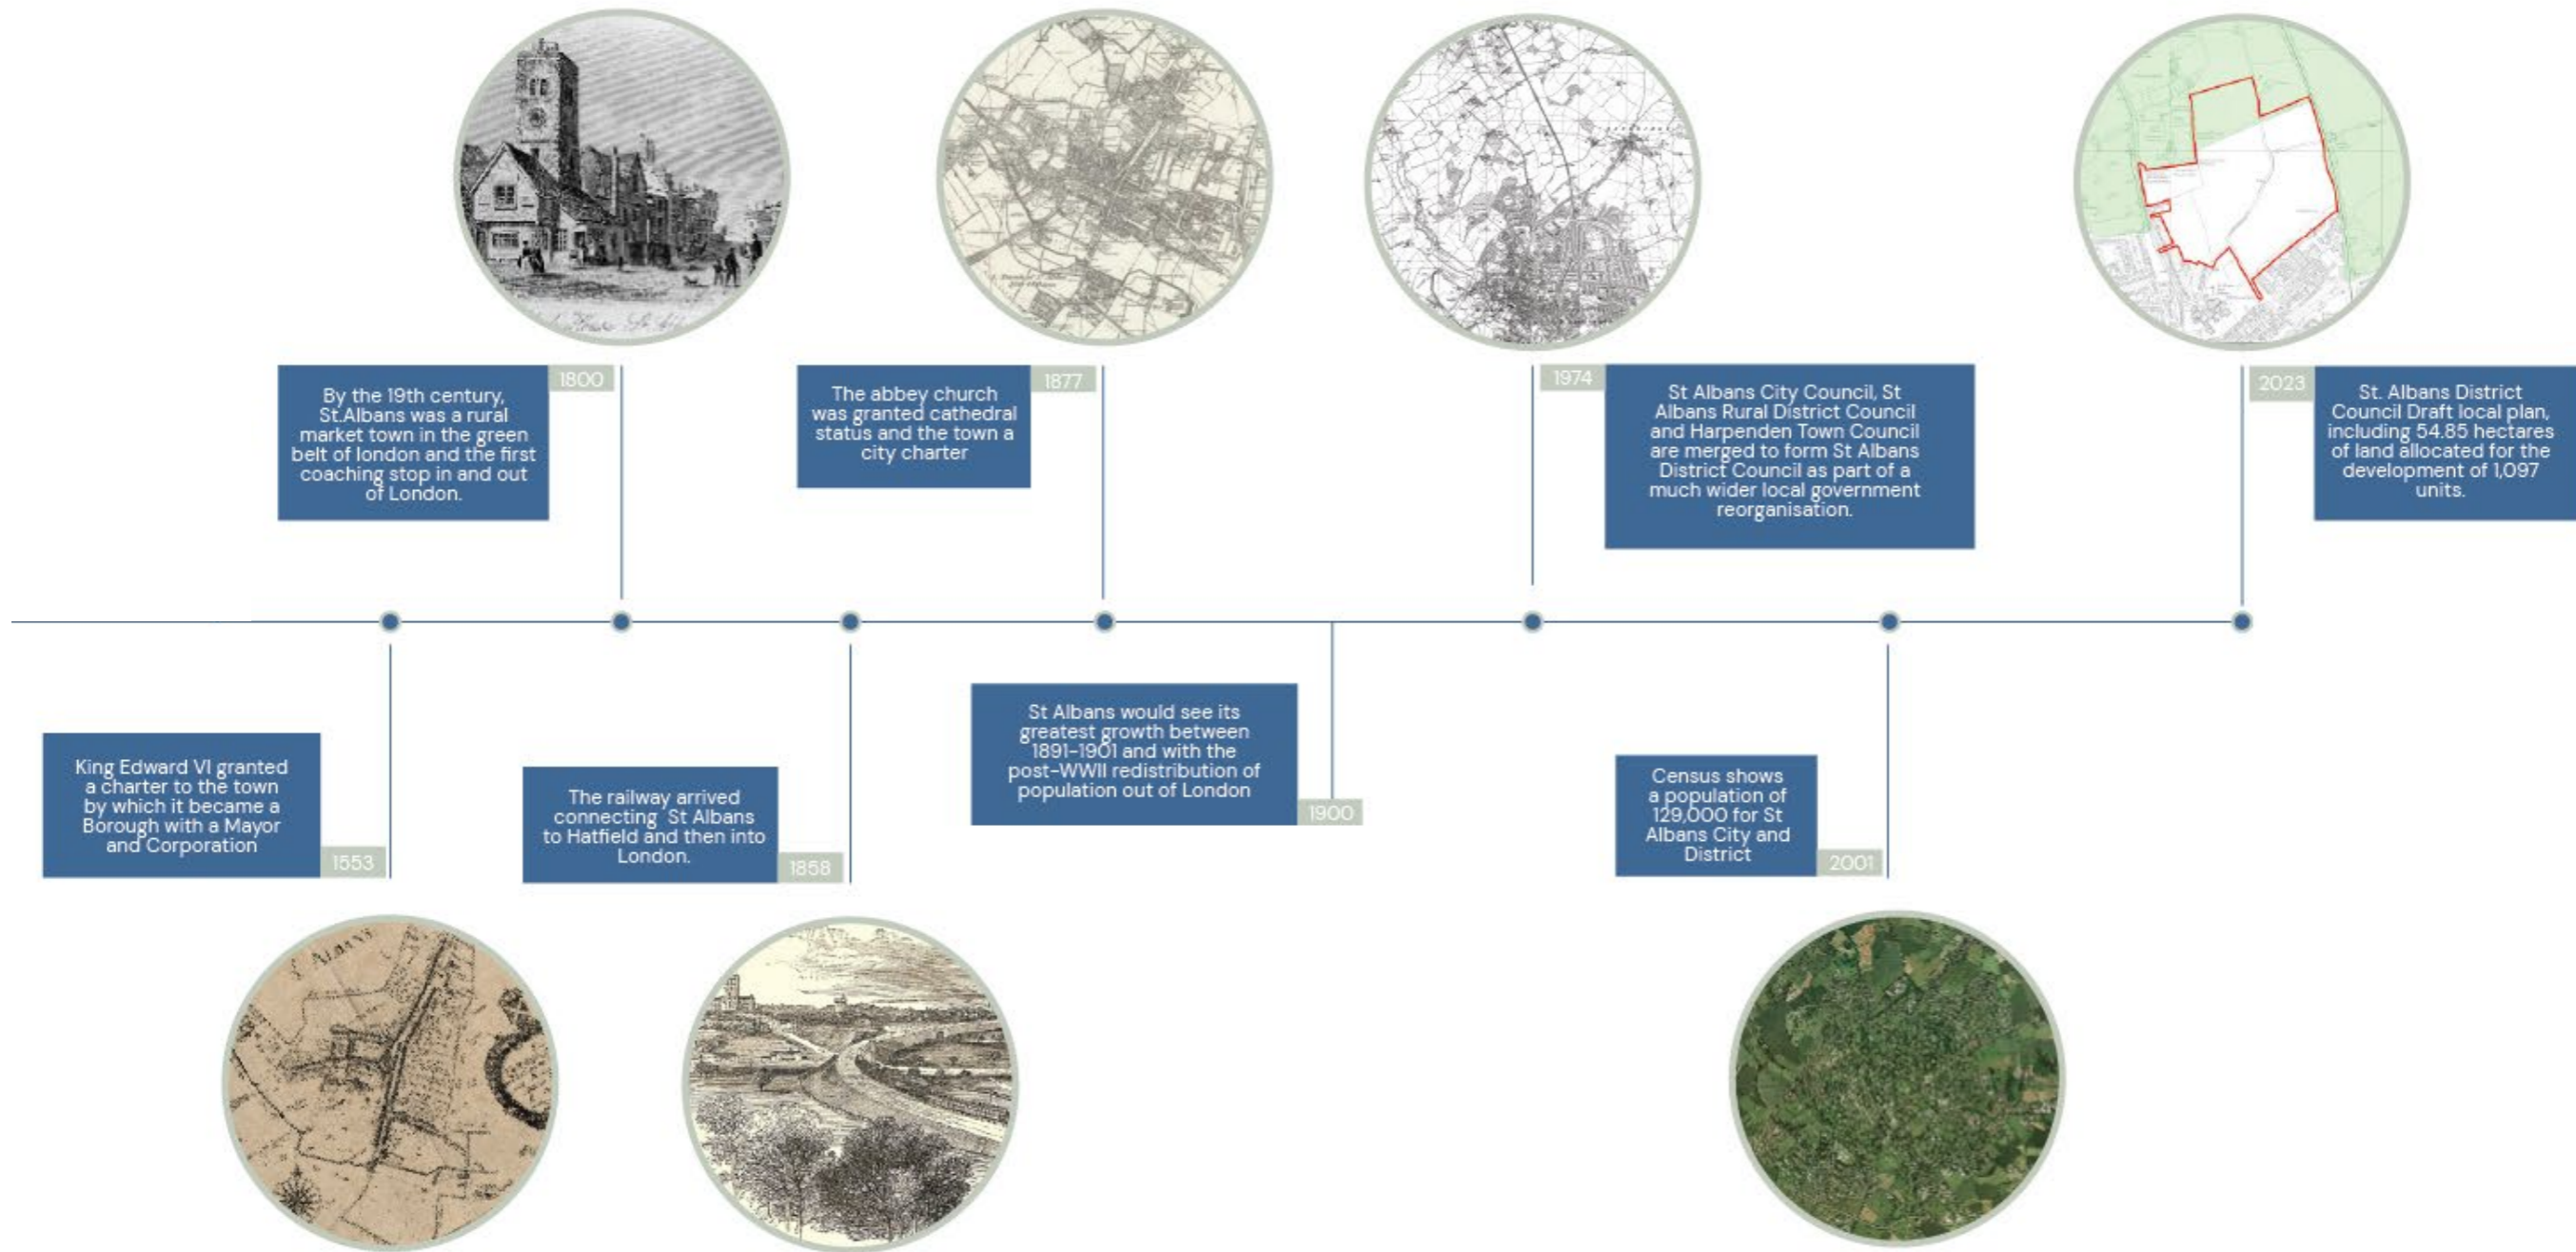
1800
By the 19th century, St.Albans was a rural market town in the green belt of london and the first coaching stop in and out of London.

1877
The abbey church was granted cathedral status and the town a city charter

1974
St Albans City Council, St Albans Rural District Council and Harpenden Town Council are merged to form St Albans District Council as part of a much wider local government reorganisation.

2023
St. Albans District Council Draft local plan, including 54.85 hectares of land allocated for the development of 1,097 units.

King Edward VI granted a charter to the town by which it became a Borough with a Mayor and Corporation
1553

The railway arrived connecting St Albans to Hatfield and then into London.
1858

St Albans would see its greatest growth between 1891-1901 and with the post-WWII redistribution of population out of London
1900

Census shows a population of 129,000 for St Albans City and District
2001